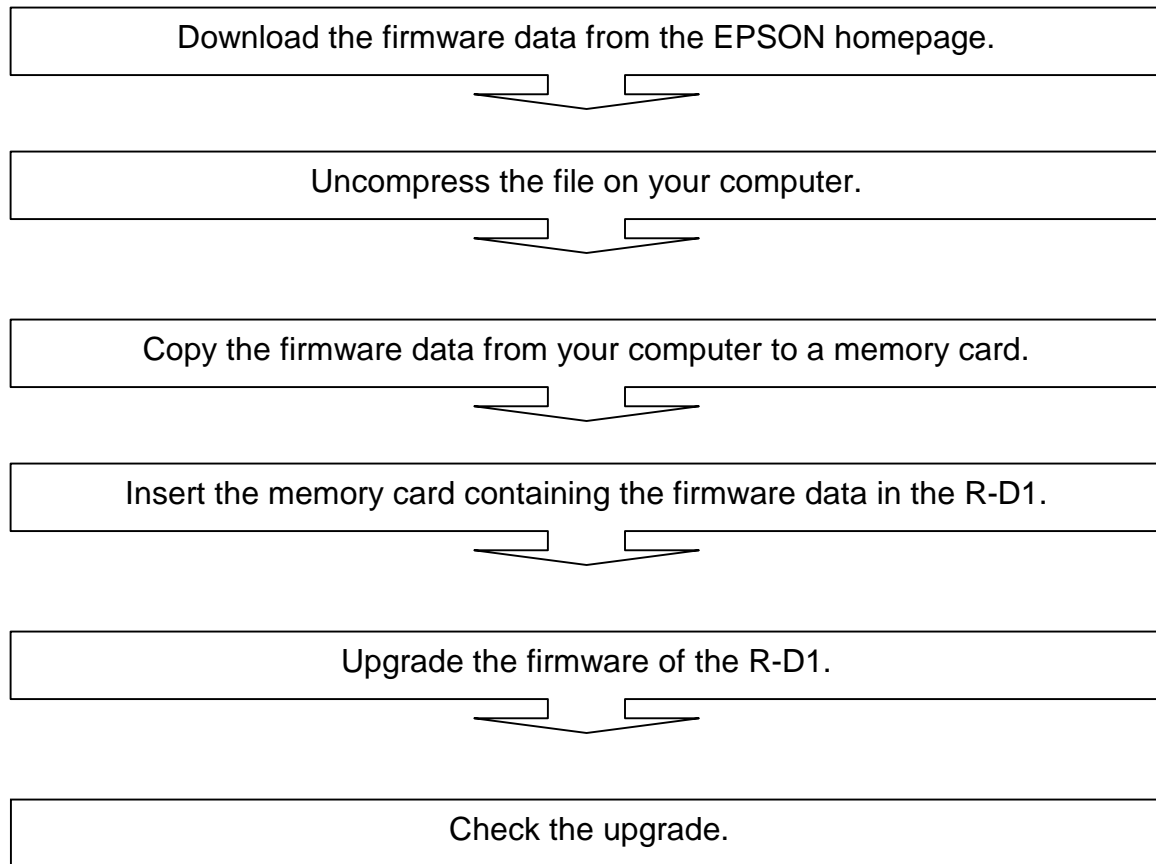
Download the firmware data from the EPSON homepage.

Uncompress the file on your computer.

Copy the firmware data from your computer to a memory card.

Insert the memory card containing the firmware data in the R-D1.

Upgrade the firmware of the R-D1.

Check the upgrade.